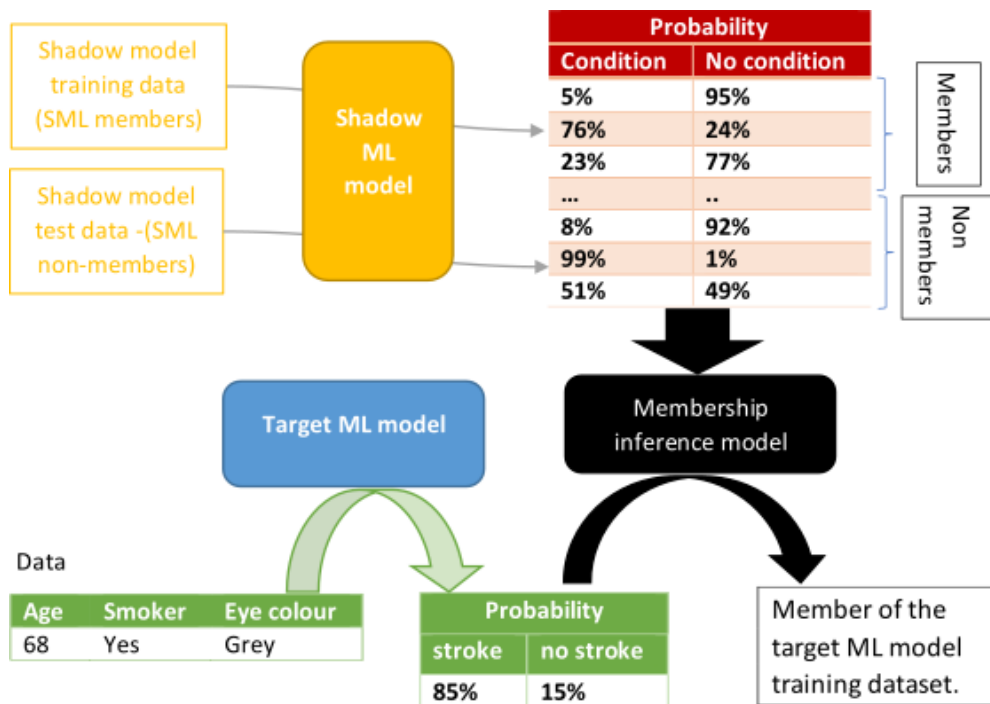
Shadow model training data (SML members)

Shadow model test data -(SML non-members)

Shadow ML model

| Probability | |
|---|---|
| Condition | No condition |
| 5% | 95% |
| 76% | 24% |
| 23% | 77% |
| ... | .. |
| 8% | 92% |
| 99% | 1% |
| 51% | 49% |

Members

Non members

Target ML model

Membership inference model

Data

| Age | Smoker | Eye colour |
|---|---|---|
| 68 | Yes | Grey |

| Probability | |
|---|---|
| stroke | no stroke |
| 85% | 15% |

Member of the target ML model training dataset.